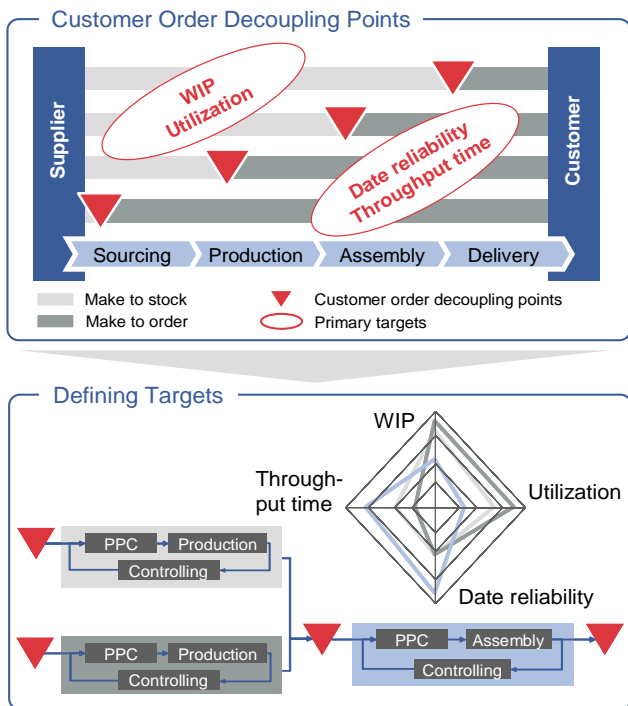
Customer Order Decoupling Points

Supplier

WIP Utilization

Date reliability Throughput time

Customer

Sourcing Production Assembly Delivery

Make to stock
Make to order
Customer order decoupling points
Primary targets

Defining Targets

WIP
Throughput time
Utilization
Date reliability

PPC Production
Controlling

PPC Production
Controlling

PPC Assembly
Controlling